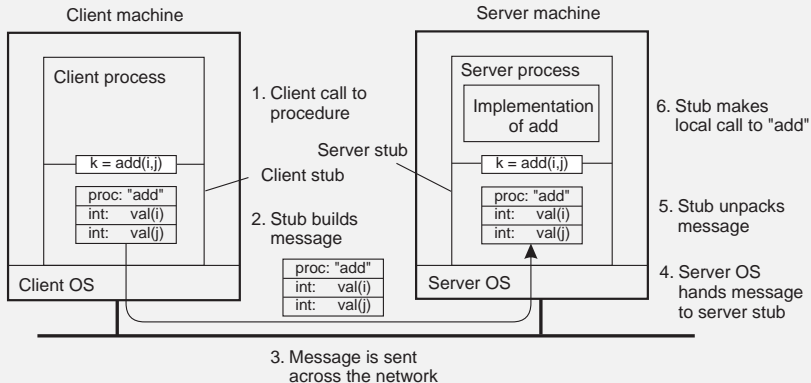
Client machine

Client process

k = add(i,j)

proc: "add"
int: val(i)
int: val(j)

Client OS

1. Client call to procedure

Client stub

2. Stub builds message

proc: "add"
int: val(i)
int: val(j)

Server machine

Server process

Implementation of add

Server stub

k = add(i,j)

proc: "add"
int: val(i)
int: val(j)

Server OS

6. Stub makes local call to "add"

5. Stub unpacks message

4. Server OS hands message to server stub

3. Message is sent across the network